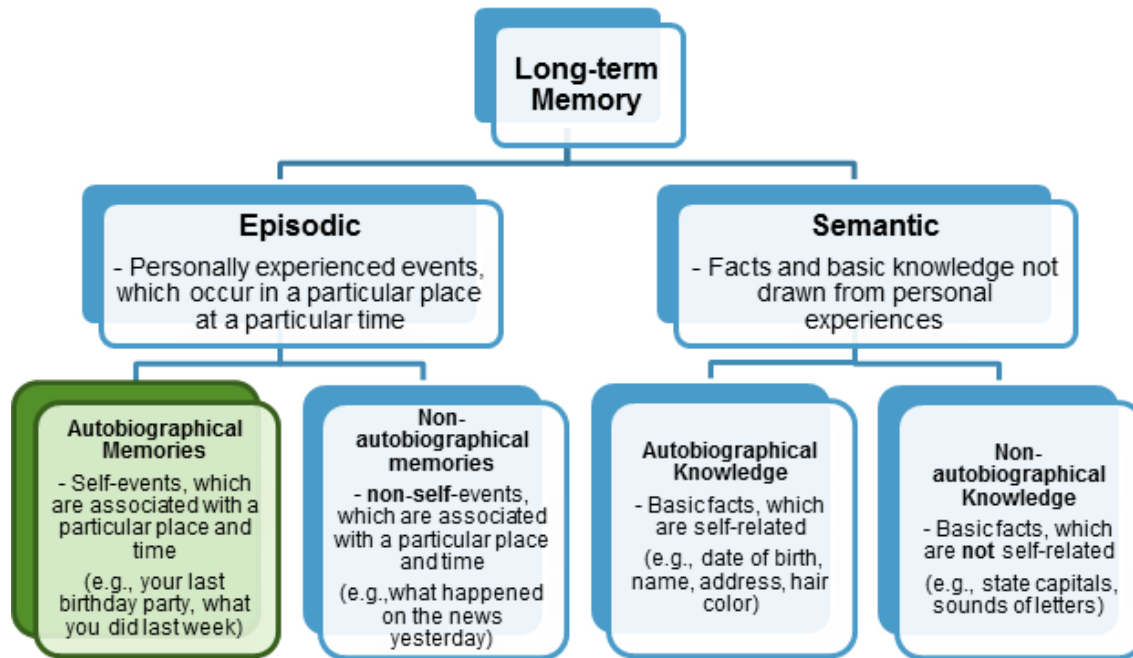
Long-term Memory

Episodic

- Personally experienced events, which occur in a particular place at a particular time

Semantic

- Facts and basic knowledge not drawn from personal experiences

Autobiographical Memories

- Self-events, which are associated with a particular place and time

(e.g., your last birthday party, what you did last week)

Non-autobiographical memories

- non-self-events, which are associated with a particular place and time

(e.g.,what happened on the news yesterday)

Autobiographical Knowledge

- Basic facts, which are self-related

(e.g., date of birth, name, address, hair color)

Non-autobiographical Knowledge

- Basic facts, which are not self-related

(e.g., state capitals, sounds of letters)